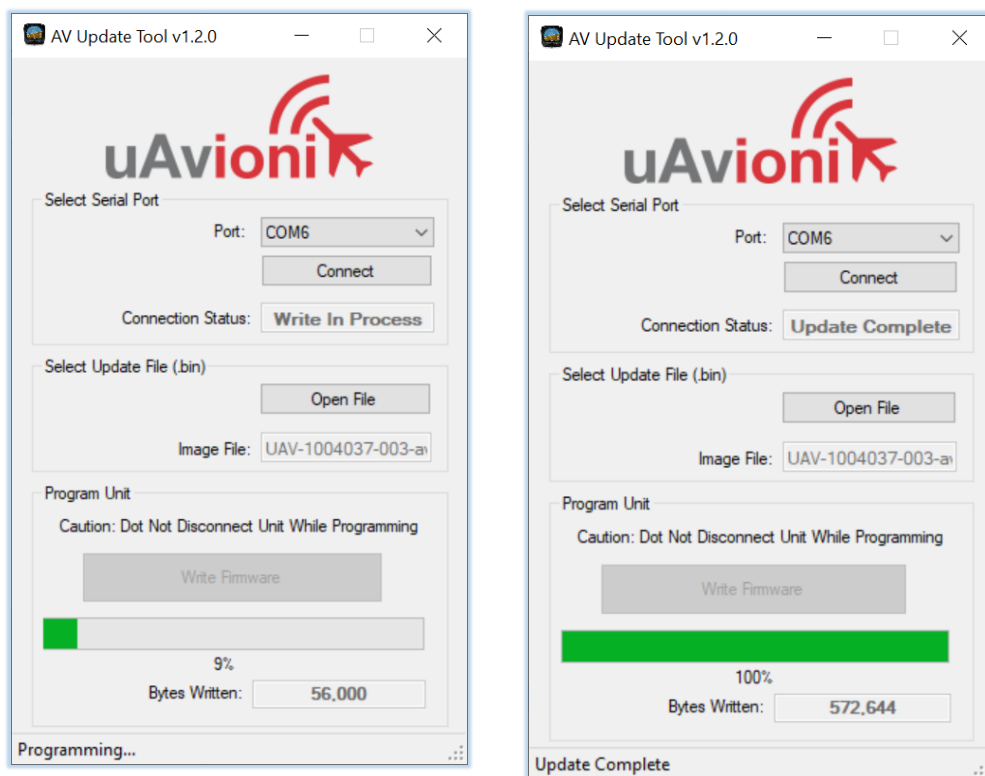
AV Update Tool v1.2.0

uAvionix

Select Serial Port

Port: COM6

Connect

Connection Status: Write In Process

Select Update File (.bin)

Open File

Image File: UAV-1004037-003-av

Program Unit

Caution: Dot Not Disconnect Unit While Programming

Write Firmware

9%

Bytes Written: 56,000

Programming...

AV Update Tool v1.2.0

uAvionix

Select Serial Port

Port: COM6

Connect

Connection Status: Update Complete

Select Update File (.bin)

Open File

Image File: UAV-1004037-003-av

Program Unit

Caution: Dot Not Disconnect Unit While Programming

Write Firmware

100%

Bytes Written: 572,644

Update Complete